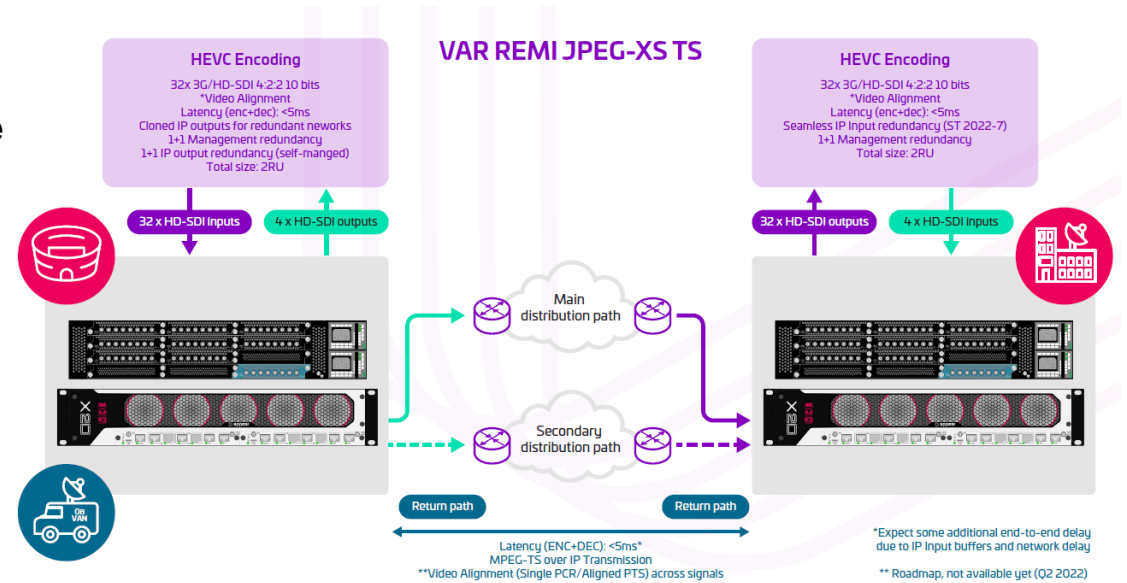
VAR REMI JPEG-XS TS

HEVC Encoding
32x 3G/HD-SDI 4:2:2 10 bits
*Video Alignment
Latency (enc+dec): <5ms
Cloned IP outputs for redundant neworks
1+1 Management redundancy
1+1 IP output redundancy (self-manged)
Total size: 2RU

32 x HD-SDI inputs
4 x HD-SDI outputs

HEVC Encoding
32x 3G/HD-SDI 4:2:2 10 bits
*Video Alignment
Latency (enc+dec): <5ms
Seamless IP Input redundancy (ST 2022-7)
1+1 Management redundancy
Total size: 2RU

32 x HD-SDI outputs
4 x HD-SDI inputs

Main distribution path

Secondary distribution path

OB VAN

Return path
Return path

Latency (ENC+DEC): <5ms*
MPEG-TS over IP Transmission
**Video Alignment (Single PCR/Aligned PTS) across signals

*Expect some additional end-to-end delay due to IP Input buffers and network delay

** Roadmap, not available yet (Q2 2022)